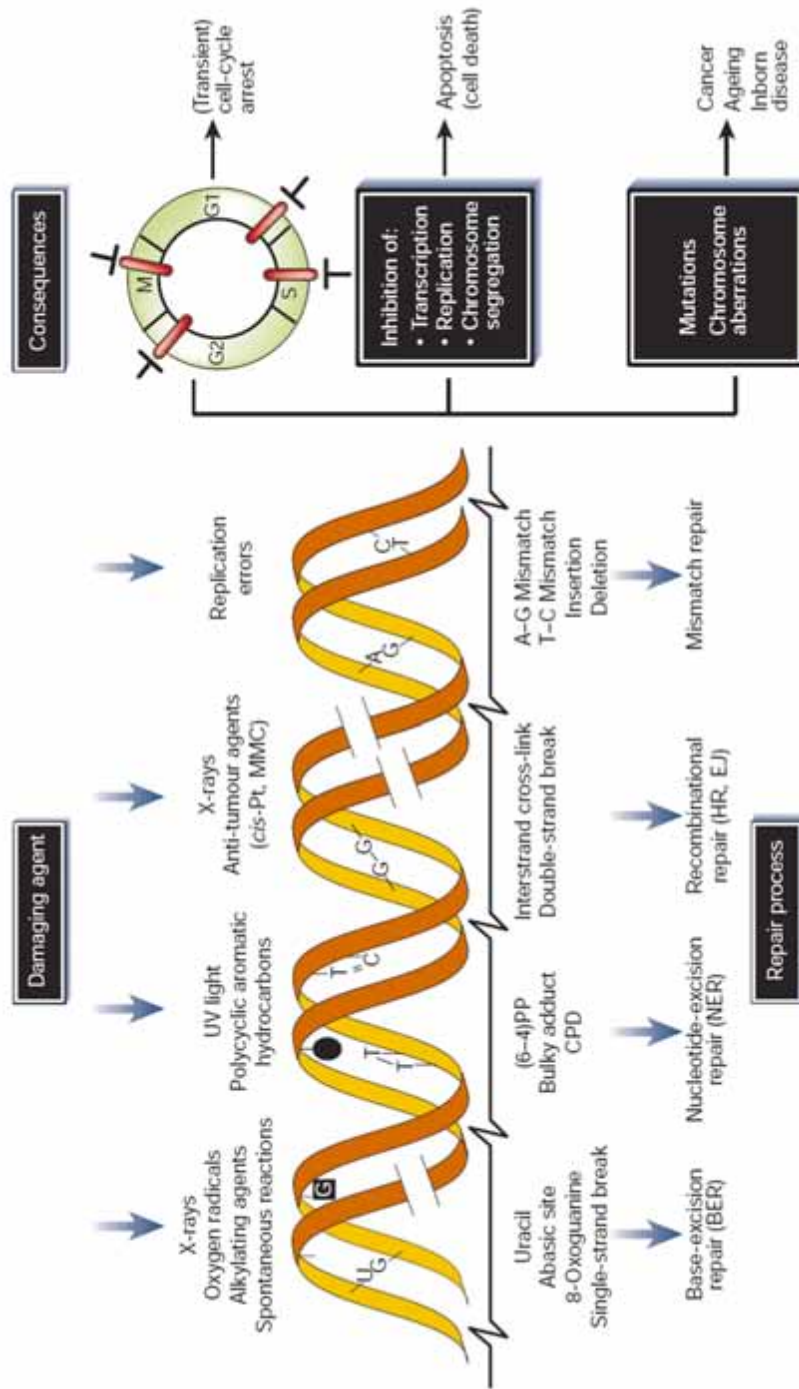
Damaging agent

X-rays
Oxygen radicals
Alkylating agents
Spontaneous reactions

UV light
Polycyclic aromatic hydrocarbons

X-rays
Anti-tumour agents (*cis*-Pt, MMC)

Replication errors

U G G T T T C G G A G C T

Uracil
Abasic site
8-Oxoguanine
Single-strand break

(6–4)PP
Bulky adduct
CPD

Interstrand cross-link
Double-strand break

A–G Mismatch
T–C Mismatch
Insertion
Deletion

Base-excision repair (BER)

Nucleotide-excision repair (NER)

Recombinational repair (HR, EJ)

Mismatch repair

Repair process

Consequences

M G1 S G2

(Transient) cell-cycle arrest

Inhibition of:
• Transcription
• Replication
• Chromosome segregation

Apoptosis (cell death)

Mutations
Chromosome aberrations

Cancer
Ageing
Inborn disease